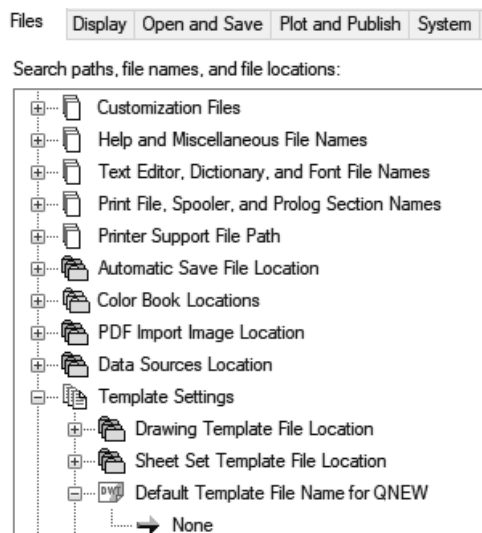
Files | Display | Open and Save | Plot and Publish | System

Search paths, file names, and file locations:

Customization Files
Help and Miscellaneous File Names
Text Editor, Dictionary, and Font File Names
Print File, Spooler, and Prolog Section Names
Printer Support File Path
Automatic Save File Location
Color Book Locations
PDF Import Image Location
Data Sources Location
Template Settings
Drawing Template File Location
Sheet Set Template File Location
DWT Default Template File Name for QNEW
None